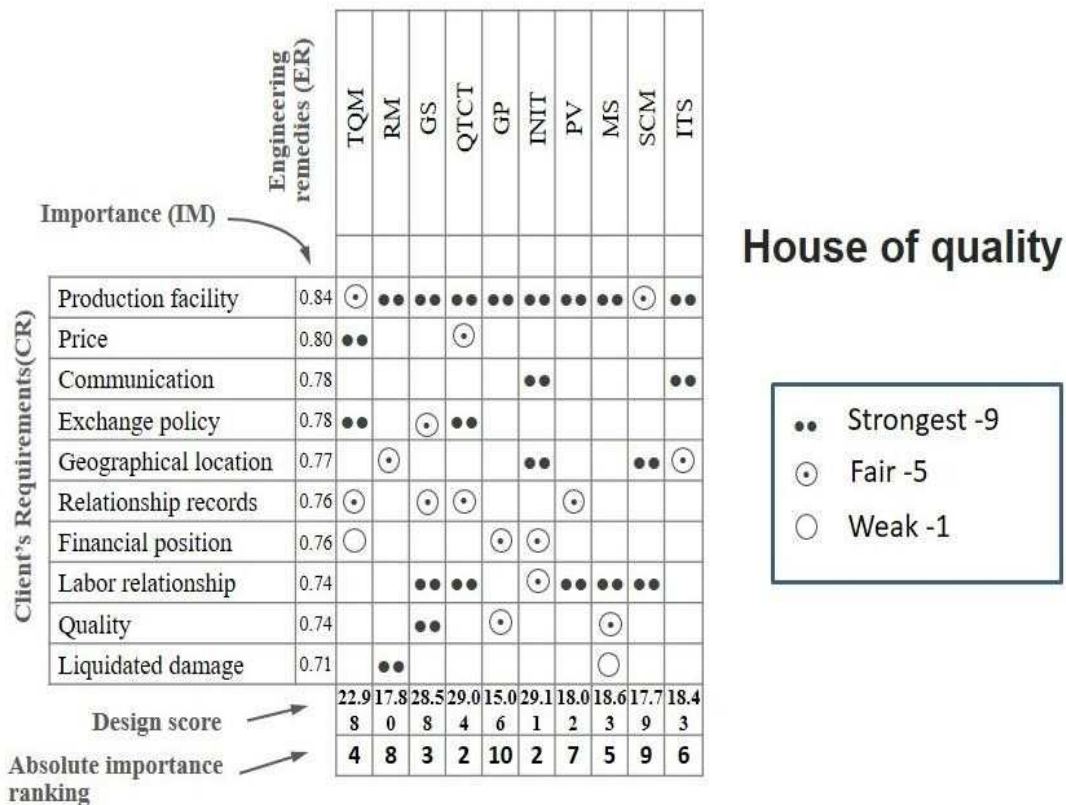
Engineering remedies (ER)

Importance (IM)

House of quality

Client's Requirements(CR)

| | | TQM | RM | GS | QTCT | GP | INIT | PV | MS | SCM | ITS |
|---|---|---|---|---|---|---|---|---|---|---|---|
| Production facility | 0.84 | ⊙ | •• | •• | •• | •• | •• | •• | •• | ⊙ | •• |
| Price | 0.80 | •• | | | ⊙ | | | | | | |
| Communication | 0.78 | | | | | | •• | | | | •• |
| Exchange policy | 0.78 | •• | | ⊙ | •• | | | | | | |
| Geographical location | 0.77 | | ⊙ | | | | •• | | | •• | ⊙ |
| Relationship records | 0.76 | ⊙ | | ⊙ | ⊙ | | | ⊙ | | | |
| Financial position | 0.76 | ○ | | | | ⊙ | ⊙ | | | | |
| Labor relationship | 0.74 | | | •• | •• | | ⊙ | •• | •• | •• | |
| Quality | 0.74 | | | •• | | ⊙ | | | ⊙ | | |
| Liquidated damage | 0.71 | | •• | | | | | | ○ | | |
| Design score | | 22.98 | 17.80 | 28.58 | 29.04 | 15.06 | 29.11 | 18.02 | 18.63 | 17.79 | 18.43 |
| Absolute importance ranking | | 4 | 8 | 3 | 2 | 10 | 2 | 7 | 5 | 9 | 6 |

•• Strongest -9
⊙ Fair -5
○ Weak -1